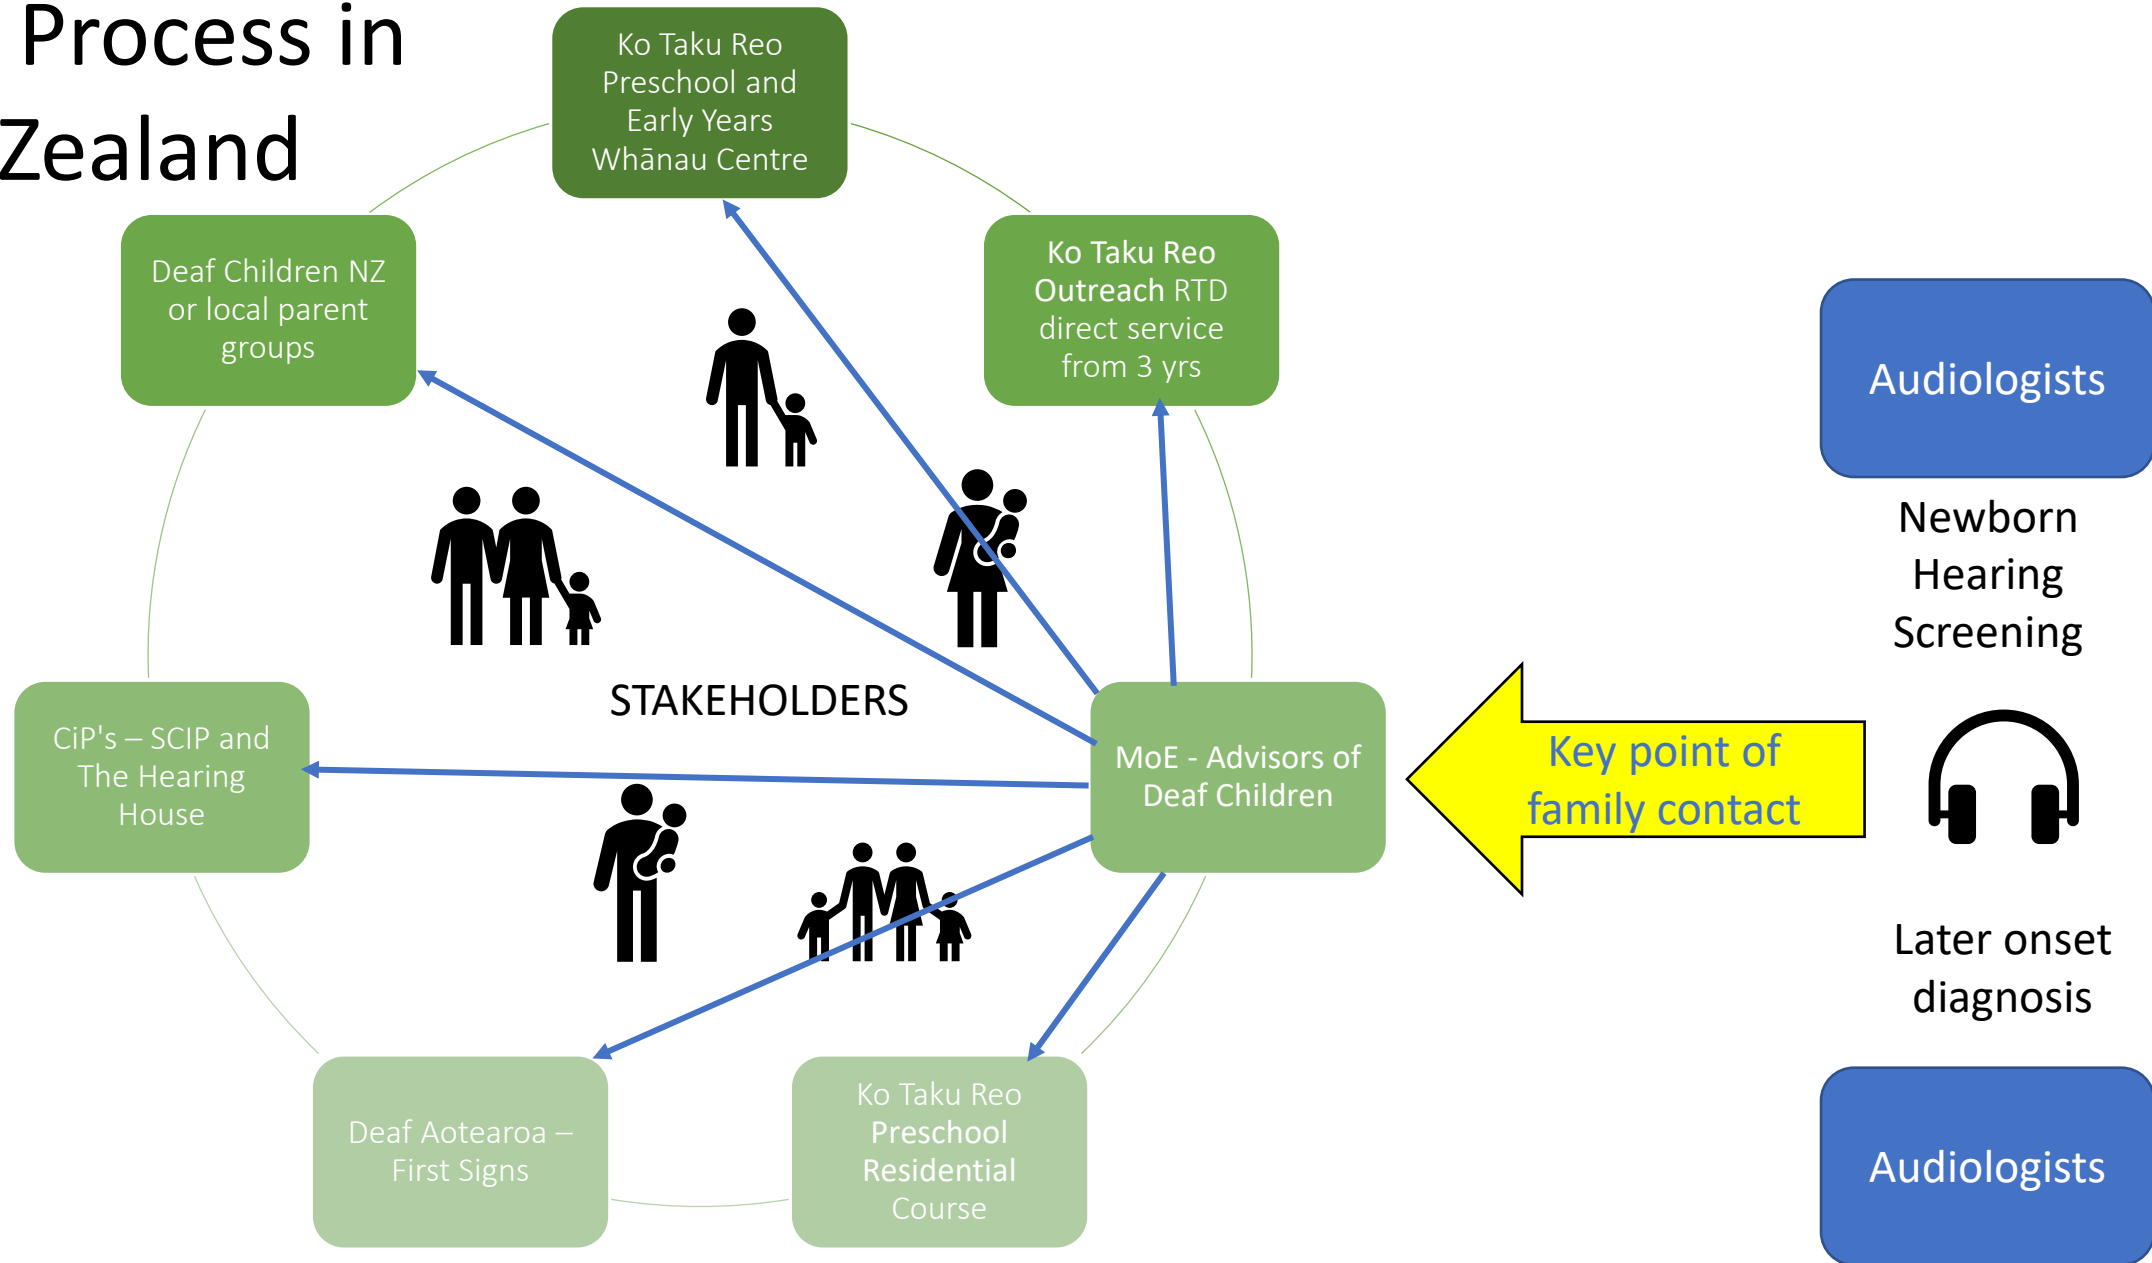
Process in Zealand

Ko Taku Reo Preschool and Early Years Whānau Centre

Deaf Children NZ or local parent groups

Ko Taku Reo Outreach RTD direct service from 3 yrs

Audiologists

Newborn Hearing Screening

STAKEHOLDERS

CiP's – SCIP and The Hearing House

MoE - Advisors of Deaf Children

Key point of family contact

Later onset diagnosis

Deaf Aotearoa – First Signs

Ko Taku Reo Preschool Residential Course

Audiologists